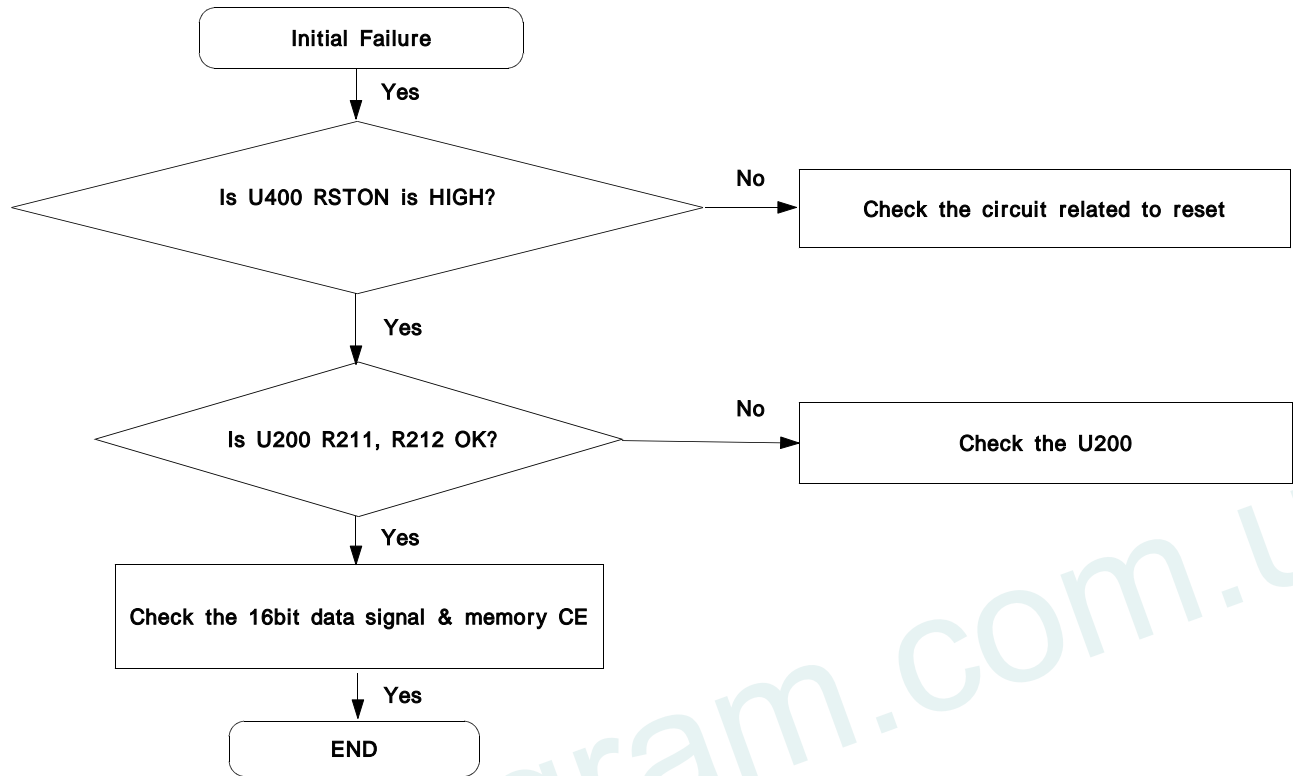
Initial Failure

Yes

Is U400 RSTON is HIGH?

No

Check the circuit related to reset

Yes

Is U200 R211, R212 OK?

No

Check the U200

Yes

Check the 16bit data signal & memory CE

Yes

END

gram.com.t